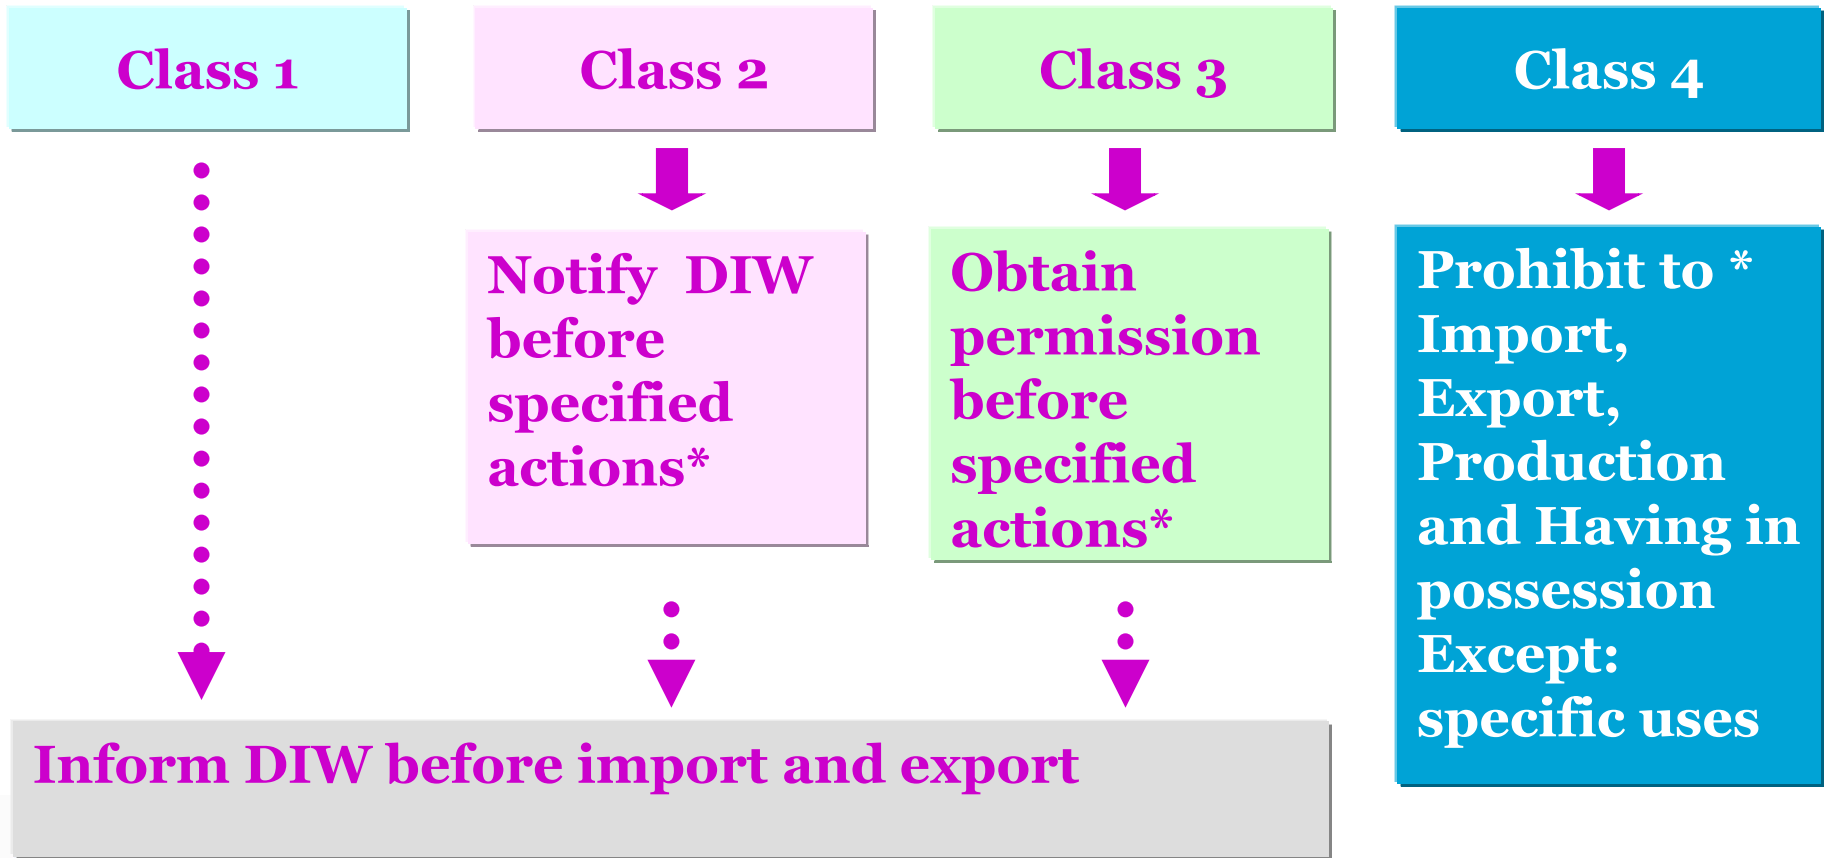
Class 1

Class 2

Class 3

Class 4

Notify DIW before specified actions*

Obtain permission before specified actions*

Prohibit to * Import, Export, Production and Having in possession Except: specific uses

Inform DIW before import and export